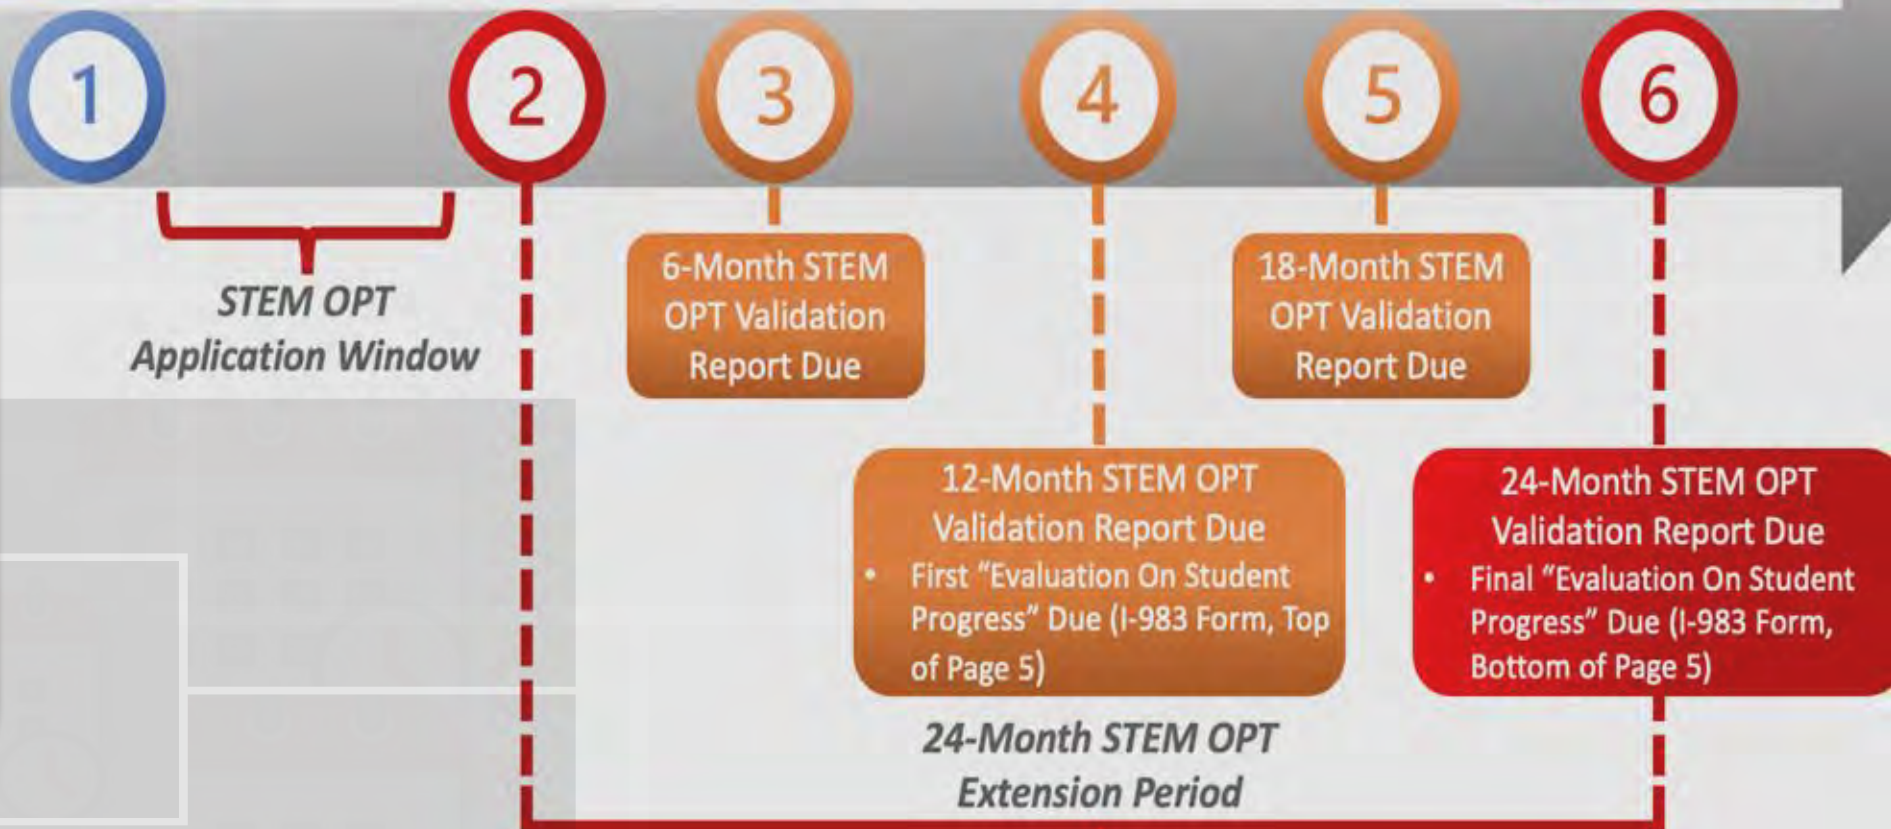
1

2

3

4

5

6

STEM OPT Application Window

6-Month STEM OPT Validation Report Due

18-Month STEM OPT Validation Report Due

12-Month STEM OPT Validation Report Due
• First "Evaluation On Student Progress" Due (I-983 Form, Top of Page 5)

24-Month STEM OPT Validation Report Due
• Final "Evaluation On Student Progress" Due (I-983 Form, Bottom of Page 5)

24-Month STEM OPT Extension Period